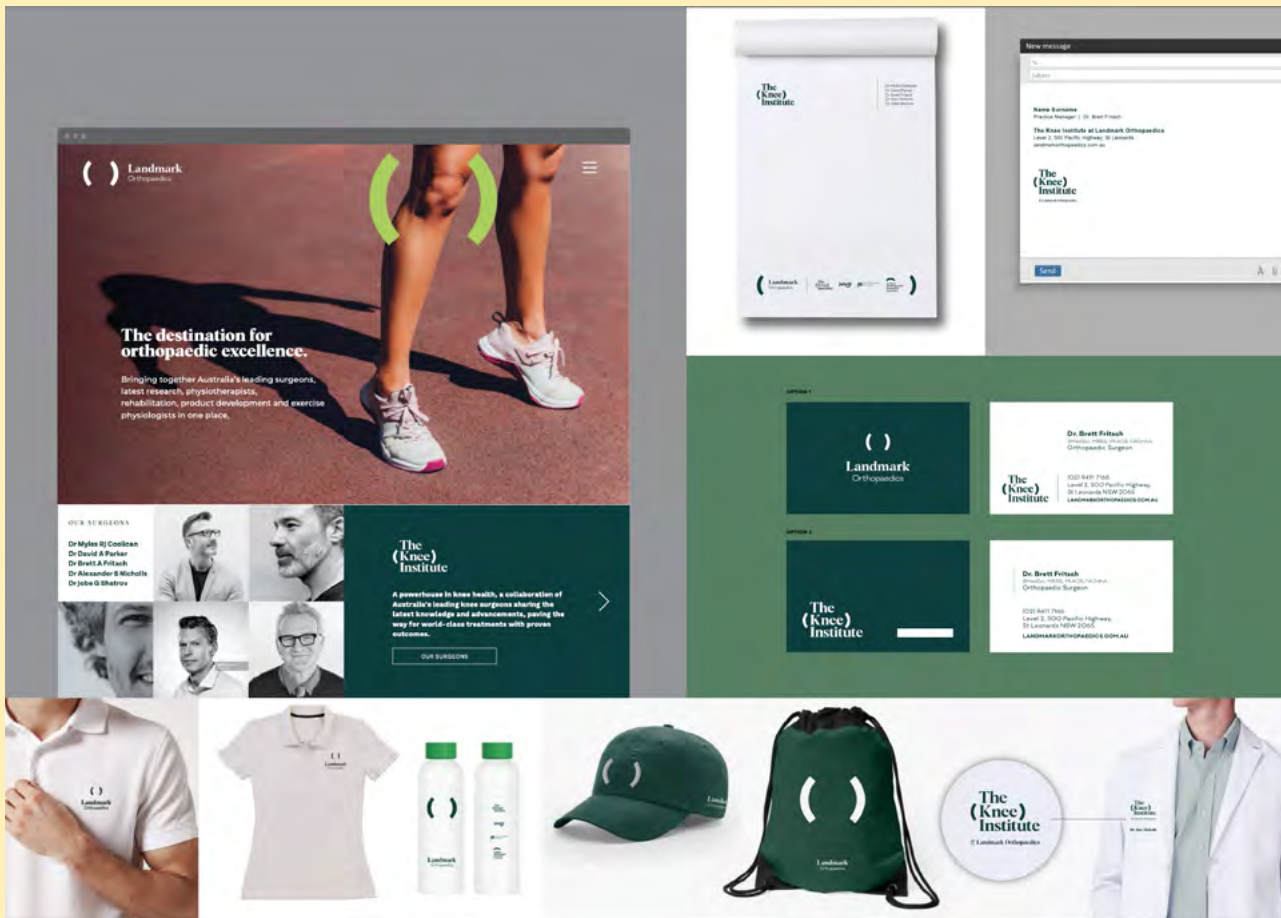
Landmark
Orthopaedics

The destination for orthopaedic excellence.

Bringing together Australia's leading surgeons, latest research, physiotherapists, rehabilitation, product development and exercise physiologists in one place.

OUR SURGEONS

Dr Myles RJ Coolican
Dr David A Parker
Dr Brett A Fritsch
Dr Alexander S Nicholls
Dr Jobe G Shatrov

The (Knee) Institute

A powerhouse in knee health, a collaboration of Australia's leading knee surgeons sharing the latest knowledge and advancements, paving the way for world-class treatments with proven outcomes.

OUR SURGEONS

The (Knee) Institute

Landmark
Orthopaedics

New message

Name Surname
Practice Manager | Dr. Brett Fritsch

The Knee Institute at Landmark Orthopaedics
Level 2, 500 Pacific Highway, St Leonards
landmarkorthopaedics.com.au

The (Knee) Institute

Send

OPTION 1

( )
Landmark
Orthopaedics

Dr. Brett Fritsch
Orthopaedic Surgeon

The (Knee) Institute

(02) 9411 7166
Level 2, 500 Pacific Highway,
St Leonards NSW 2065
LANDMARKORTHOPAEDICS.COM.AU

OPTION 2

The (Knee) Institute

Dr. Brett Fritsch
Orthopaedic Surgeon

(02) 9411 7166
Level 2, 500 Pacific Highway,
St Leonards NSW 2065
LANDMARKORTHOPAEDICS.COM.AU

( )
Landmark
Orthopaedics

Landmark
Orthopaedics

( )
Landmark
Orthopaedics

Landmark

( )
Landmark
Orthopaedics

The (Knee) Institute
@ Landmark Orthopaedics

The (Knee) Institute